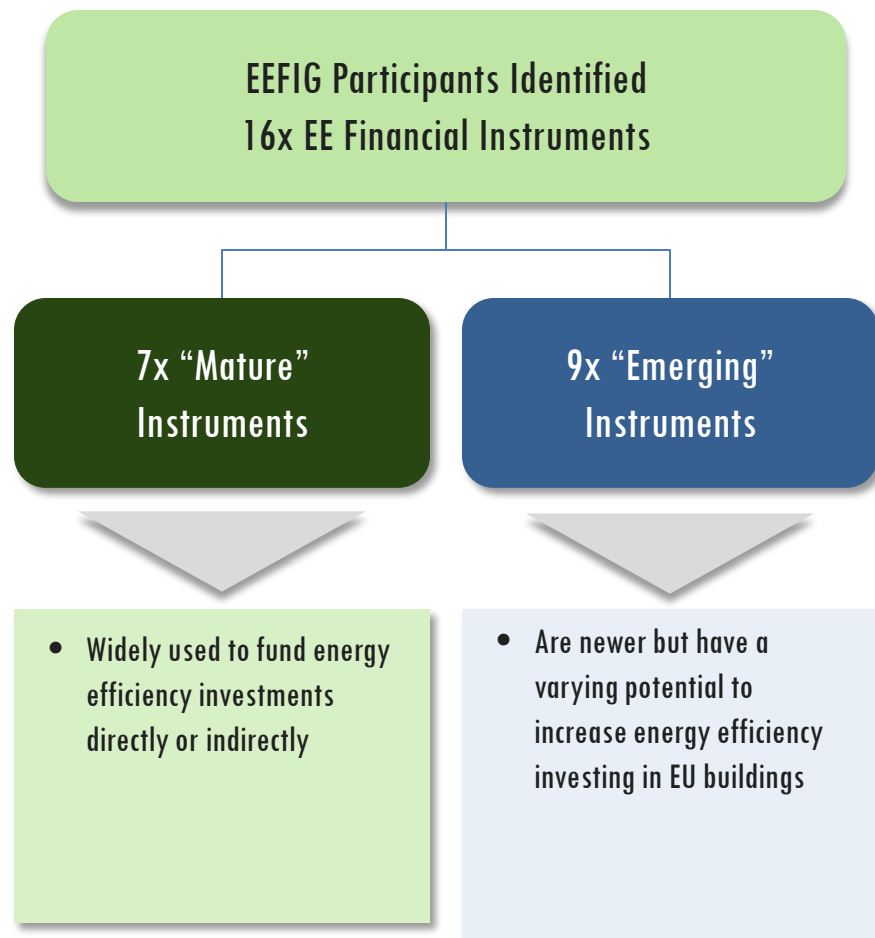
EEFIG Participants Identified
16x EE Financial Instruments

7x “Mature” Instruments

9x “Emerging” Instruments

• Widely used to fund energy efficiency investments directly or indirectly

• Are newer but have a varying potential to increase energy efficiency investing in EU buildings